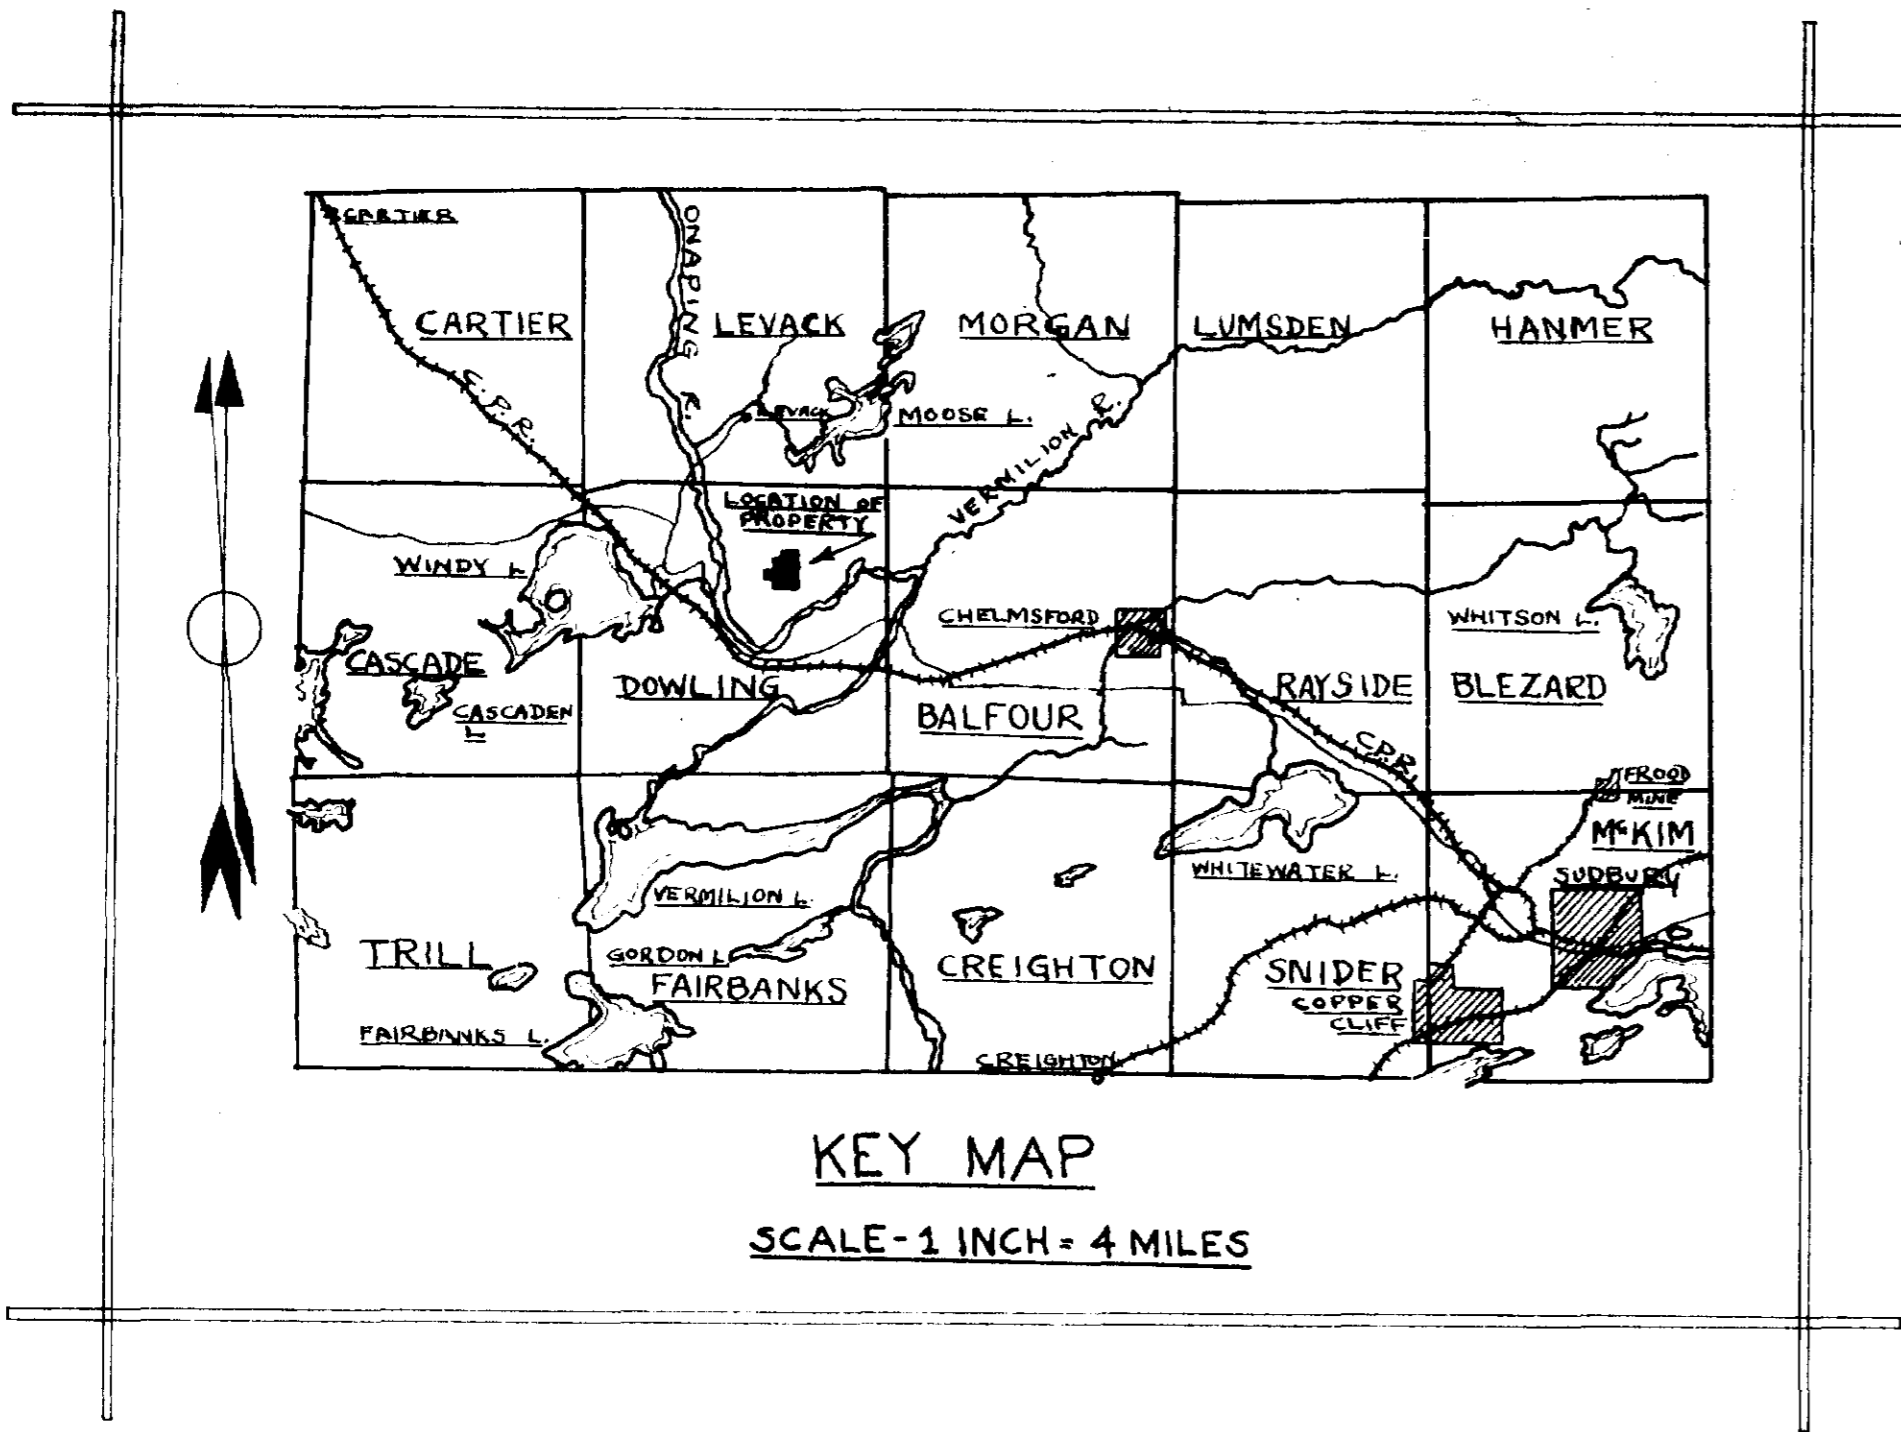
CARTIER
CARTIER
ONAPING R.
LEVACK
MORGAN
LUMSDEN
HANMER
C.P.R.
LEVACK
MOOSE L.
VERMILION R.
LOCATION OF PROPERTY
WINDY L.
CHELMSFORD
WHITSON L.
CASCADE
DOWLING
RAYSIDE
BLEZARD
CASCADEN L.
BALFOUR
C.P.R.
FROOD MINE
McKIM
WHITEWATER L.
SUDBURY
VERMILION L.
TRILL
GORDON L.
FAIRBANKS
CREIGHTON
SNIDER
COPPER CLIFF
FAIRBANKS L.
CREIGHTON

KEY MAP

SCALE - 1 INCH = 4 MILES